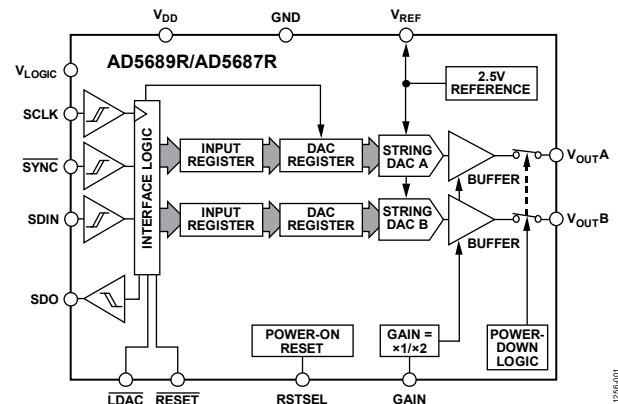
$V_{DD}$
GND
$V_{REF}$
$V_{LOGIC}$
AD5689R/AD5687R
2.5V REFERENCE
SCLK
$\overline{SYNC}$
SDIN
SDO
INTERFACE LOGIC
INPUT REGISTER
DAC REGISTER
STRING DAC A
BUFFER
$V_{OUT}A$
INPUT REGISTER
DAC REGISTER
STRING DAC B
BUFFER
$V_{OUT}B$
POWER-ON RESET
GAIN = ×1/×2
POWER-DOWN LOGIC
$\overline{LDAC}$
$\overline{RESET}$
RSTSEL
GAIN
12256-001